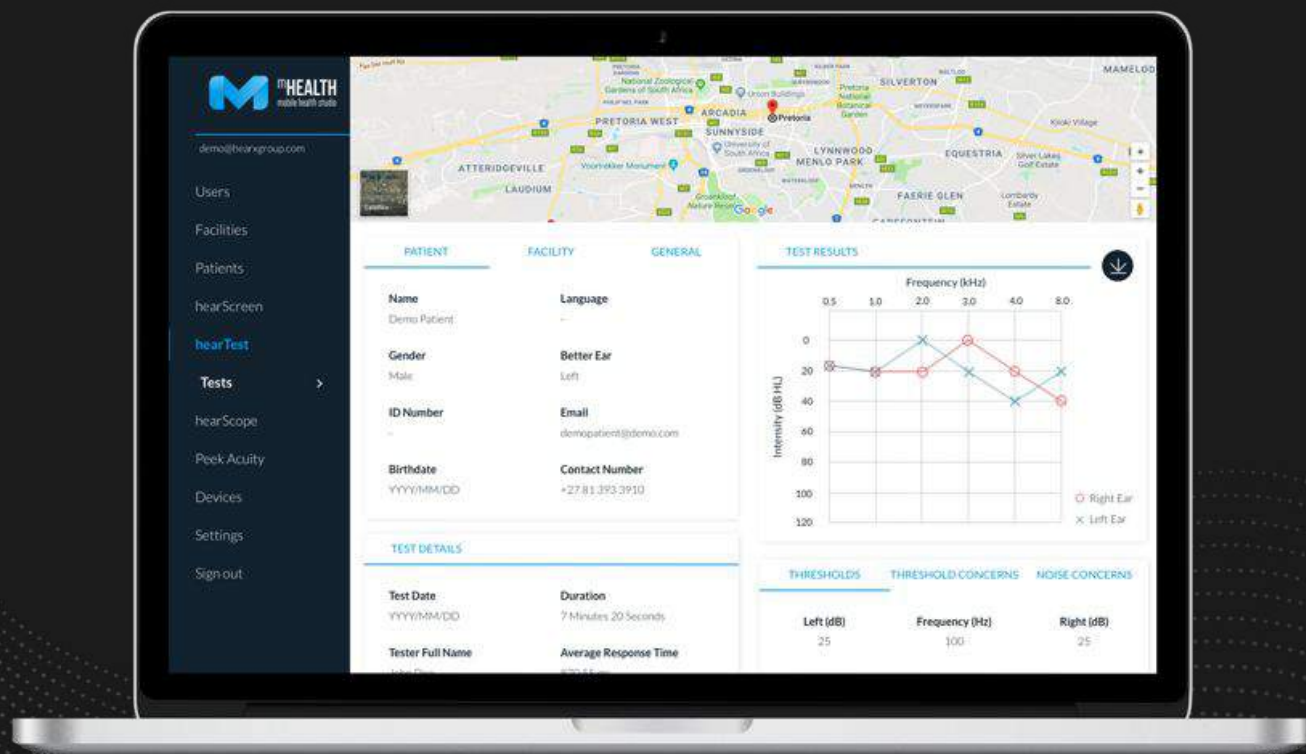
mHEALTH
mobile health studio

demo@hearxgroup.com

Users
Facilities
Patients
hearScreen
hearTest
Tests >
hearScope
Peek Acuity
Devices
Settings
Sign out

MAMELODI
SILVERTON
National Zoological Gardens of South Africa
Union Buildings
Pretoria National Botanical Garden
ARCADIA
PRETORIA WEST
Pretoria
SUNNYSIDE
University of South Africa
ATTERIDGEVILLE
Voortrekker Monument
LYNNWOOD
MENLO PARK
EQUESTRIA
Silver Lakes Golf Estate
Kloofsig Village
LAUDIUM
Groenkloof Nature Reserve
FAERIE GLEN
Lombardy Estate
Satellite
Google

PATIENT FACILITY GENERAL

Name
Demo Patient

Language
-

Gender
Male

Better Ear
Left

ID Number
-

Email
demopatient@demo.com

Birthdate
YYYY/MM/DD

Contact Number
+27 81 393 3910

TEST DETAILS

Test Date
YYYY/MM/DD

Duration
7 Minutes 20 Seconds

Tester Full Name
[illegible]

Average Response Time
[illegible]

TEST RESULTS

Frequency (kHz)
0.5 1.0 2.0 3.0 4.0 8.0
Intensity (dB HL)
0
20
40
60
80
100
120
Right Ear
Left Ear

THRESHOLDS THRESHOLD CONCERNS NOISE CONCERNS

| Left (dB) | Frequency (Hz) | Right (dB) |
|---|---|---|
| 25 | 100 | 25 |